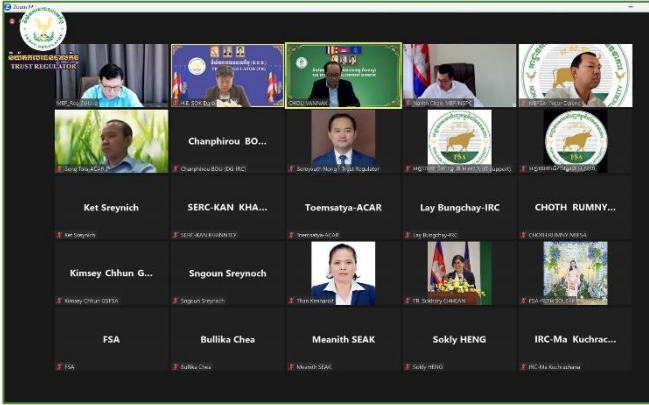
Zoom

TRUST REGULATOR

MEF_Roy Sothea
H.E. SOK Dara
CHOU VANNAK
North Chok MEF/NSPC

Seng Tola-ACAR
Chanphirou BO...
Chanphirou BOU (DG IRC)
Soreyvuth Norng - Trust Regulator
FSA

Ket Sreynich
Ket Sreynich
SERC-KAN KHA...
SERC-KAN KHANNTY
Toemsatya-ACAR
Toemsatya-ACAR
Lay Bungchay-IRC
Lay Bungchay-IRC
CHOTH RUMNY...
CHOTH RUMNY NBFSA

Kimsey Chhun G...
Kimsey Chhun GSFSA
Sngoun Sreynoch
Sngoun Sreynoch
Thorn Kimsorat
TR_Sokhoy CHHEAN
FSA

FSA
FSA
Bullika Chea
Bullika Chea
Meanith SEAK
Meanith SEAK
Sokly HENG
Sokly HENG
IRC-Ma Kuchrac...
IRC-Ma Kuchrachana